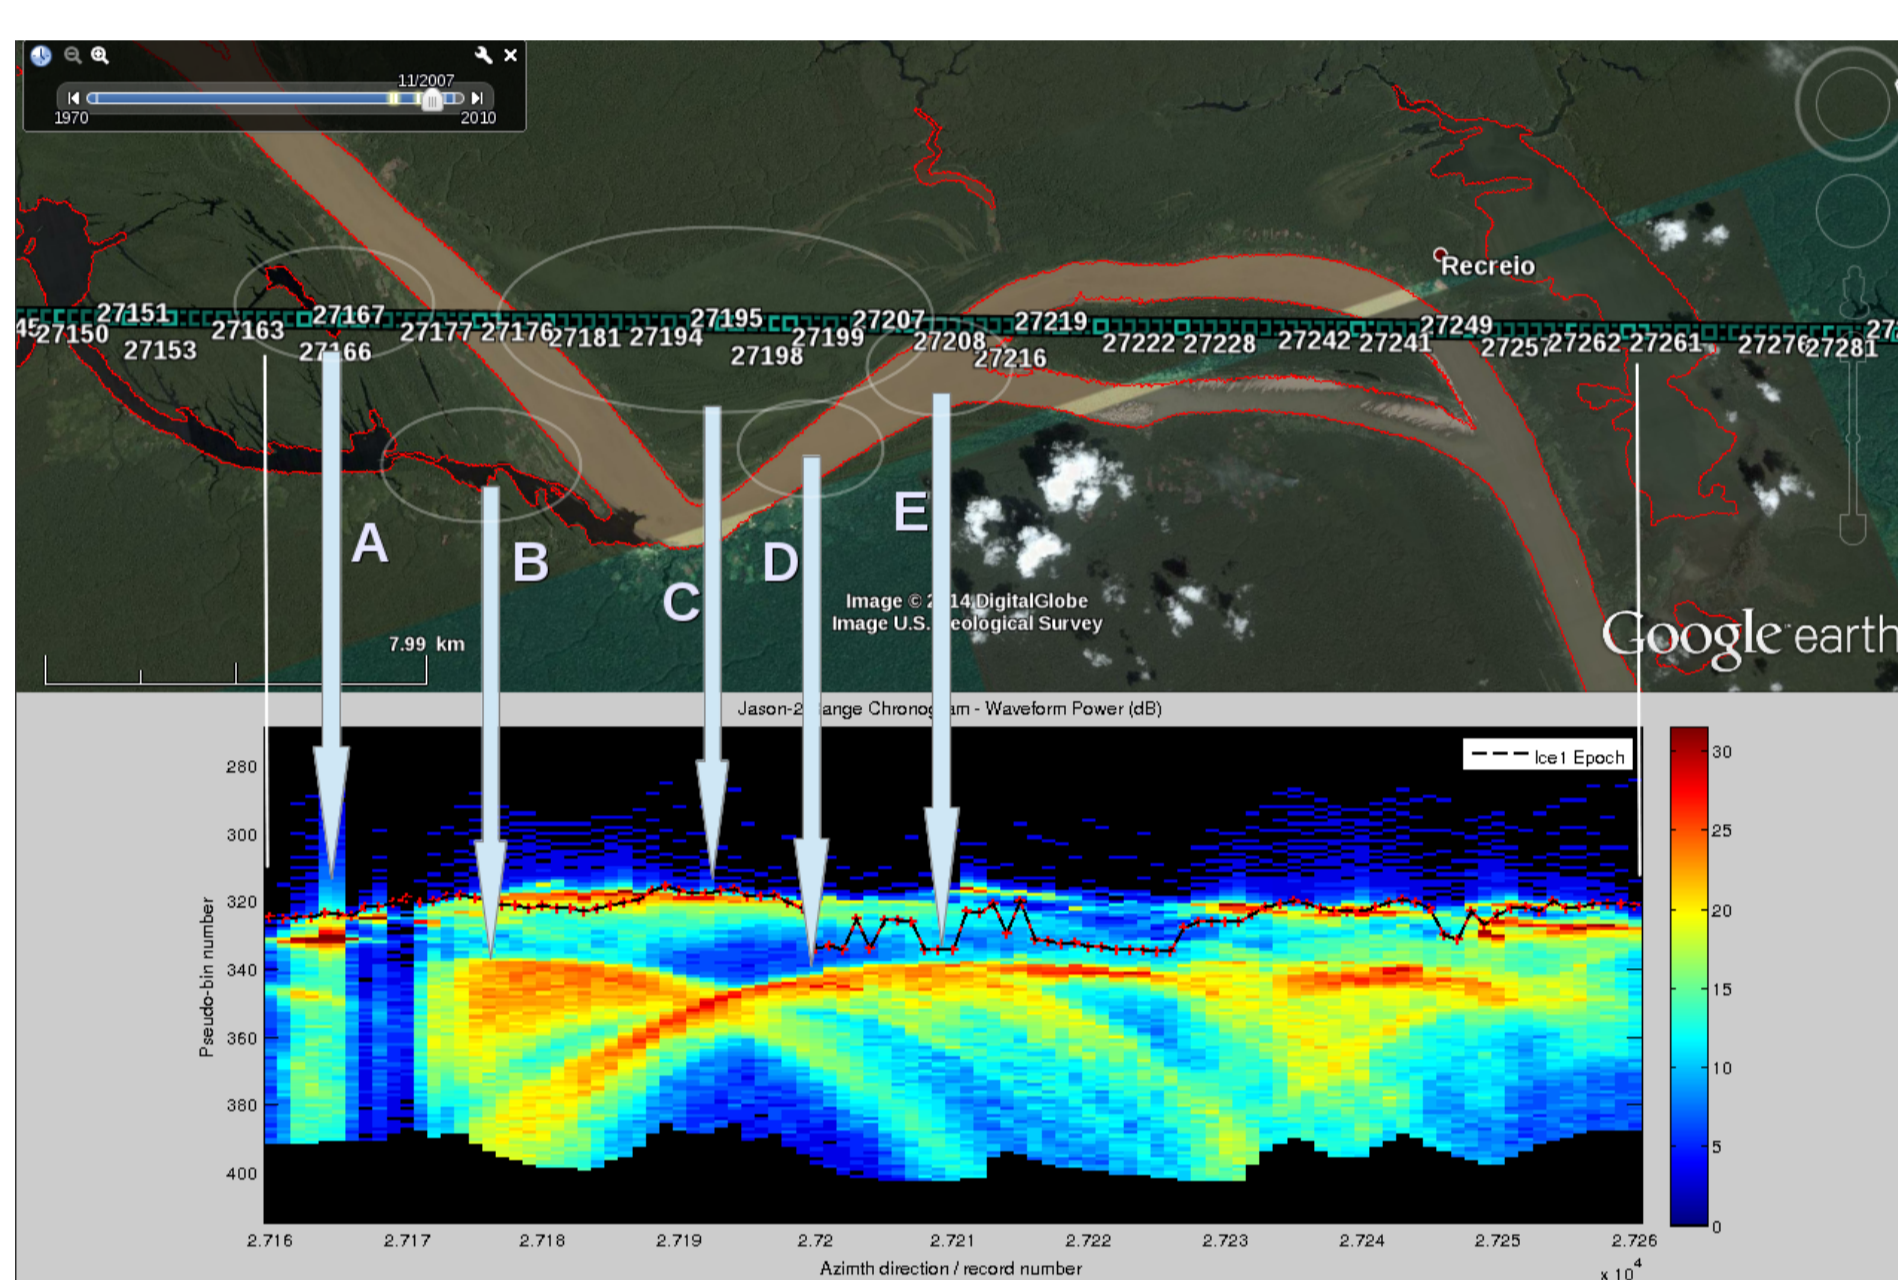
11/2007
1970
2010

Recreio

45 27150 27151 27153 27163 27167 27166 27177 27176 27181 27194 27195 27198 27199 27207 27208 27216 27219 27222 27228 27242 27241 27249 27257 27262 27261 27276 27281 27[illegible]

A
B
C
D
E

Image © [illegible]14 DigitalGlobe
Image U.S. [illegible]eological Survey

7.99 km

Google earth

Jason-2 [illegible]ange Chrono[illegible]am - Waveform Power (dB)

Ice1 Epoch

Pseudo-bin number

280
300
320
340
360
380
400

2.716 2.717 2.718 2.719 2.72 2.721 2.722 2.723 2.724 2.725 2.726

Azimth direction / record number

x $10^4$

30
25
20
15
10
5
0